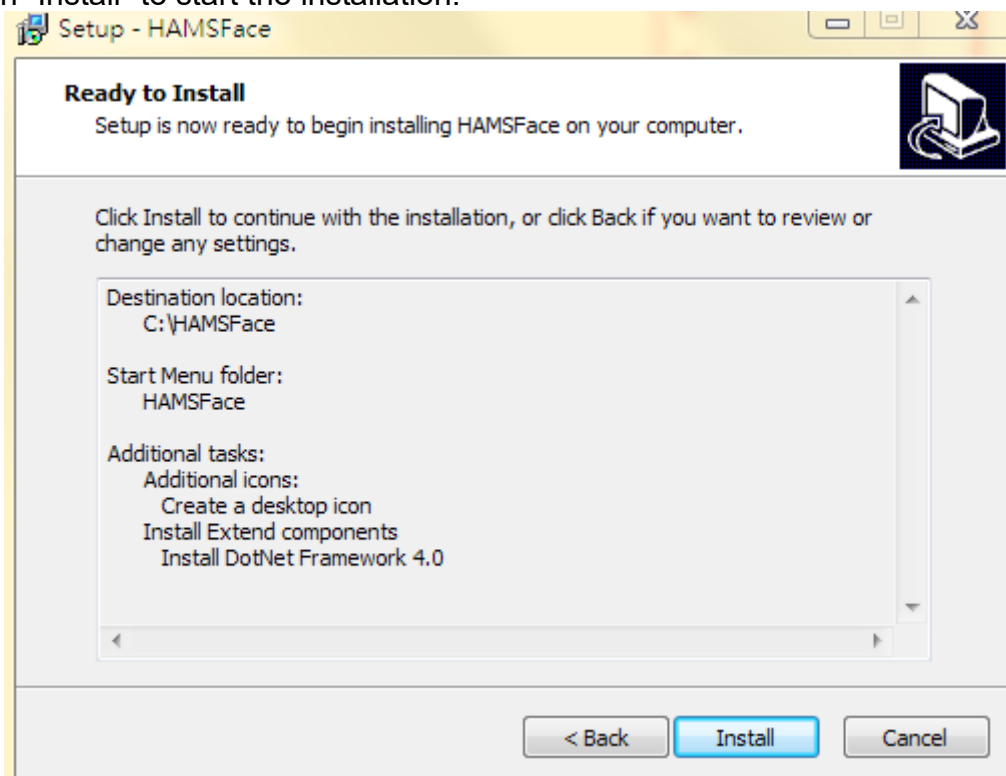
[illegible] "Install" to start the installation.

Setup - HAMSFace

Ready to Install
Setup is now ready to begin installing HAMSFace on your computer.

Click Install to continue with the installation, or click Back if you want to review or change any settings.

Destination location:
C:\HAMSFace

Start Menu folder:
HAMSFace

Additional tasks:
Additional icons:
Create a desktop icon
Install Extend components
Install DotNet Framework 4.0

< Back
Install
Cancel